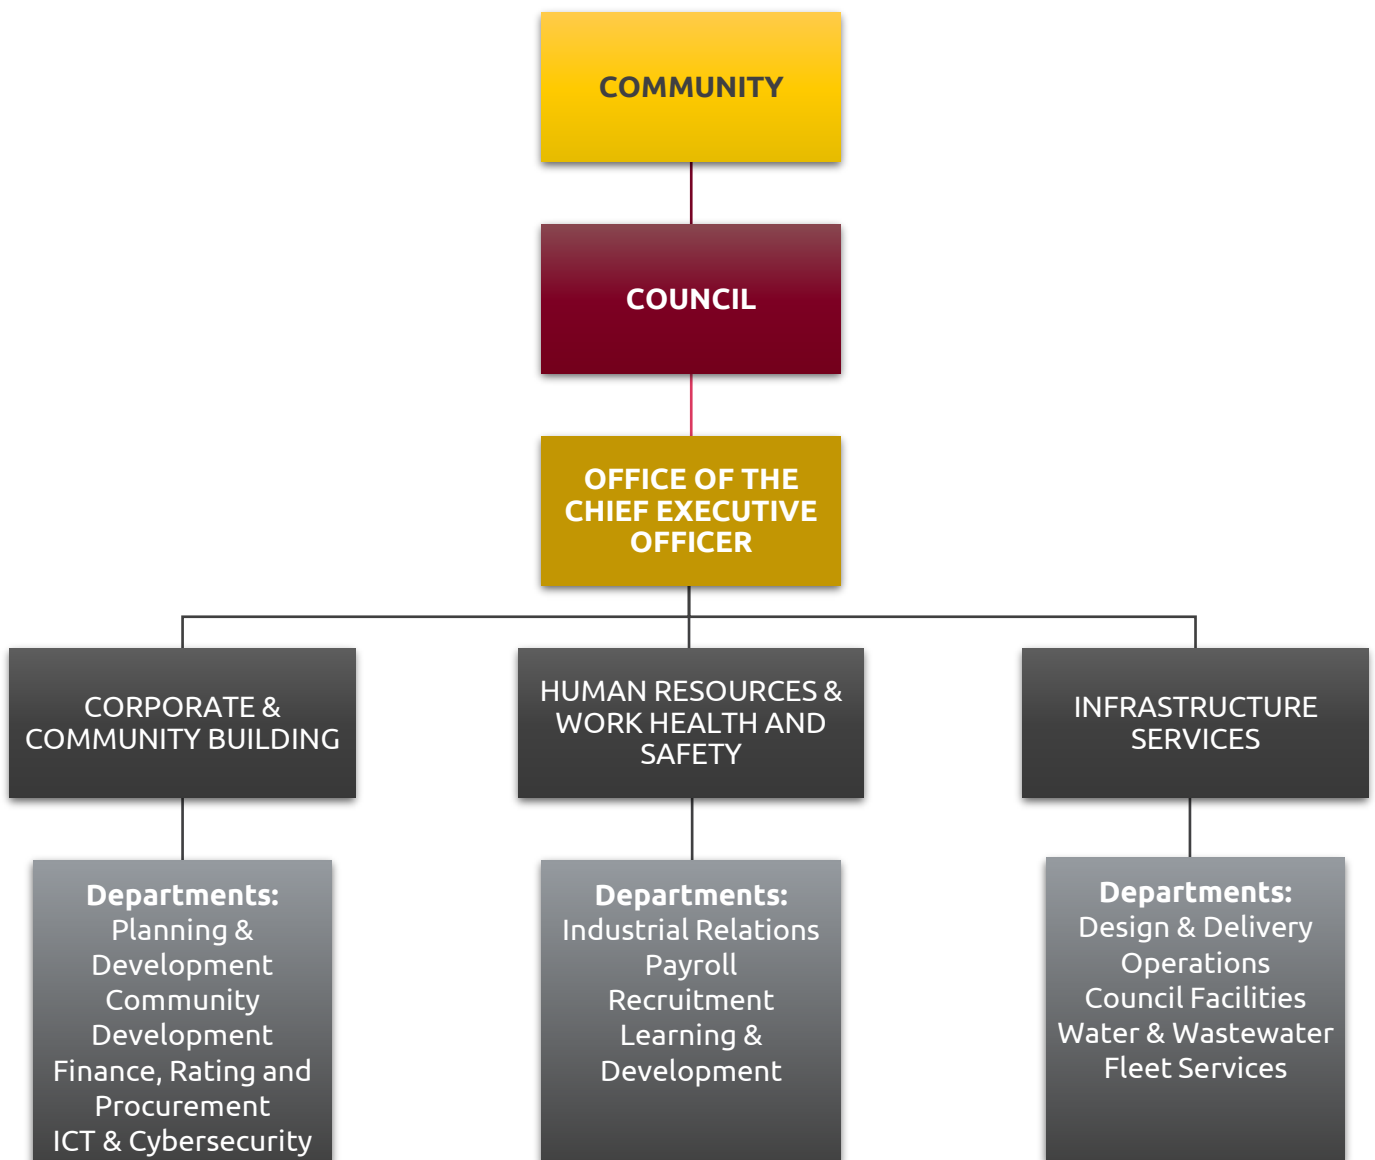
COMMUNITY

COUNCIL

OFFICE OF THE CHIEF EXECUTIVE OFFICER

CORPORATE & COMMUNITY BUILDING

HUMAN RESOURCES & WORK HEALTH AND SAFETY

INFRASTRUCTURE SERVICES

Departments:
Planning & Development
Community Development
Finance, Rating and Procurement
ICT & Cybersecurity

Departments:
Industrial Relations
Payroll
Recruitment
Learning & Development

Departments:
Design & Delivery
Operations
Council Facilities
Water & Wastewater
Fleet Services